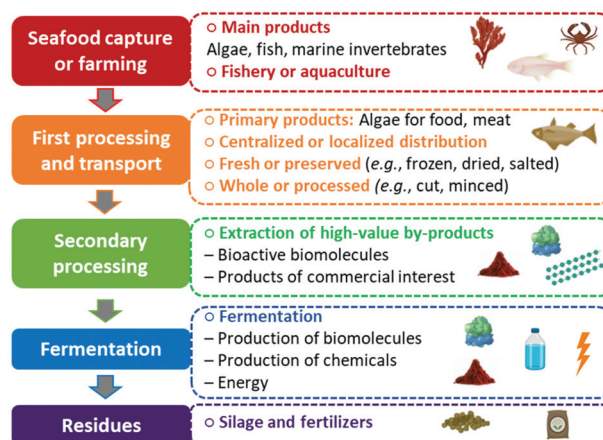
Seafood capture or farming

○ Main products
Algae, fish, marine invertebrates
○ Fishery or aquaculture

First processing and transport

○ Primary products: Algae for food, meat
○ Centralized or localized distribution
○ Fresh or preserved (e.g., frozen, dried, salted)
○ Whole or processed (e.g., cut, minced)

Secondary processing

○ Extraction of high-value by-products
– Bioactive biomolecules
– Products of commercial interest

Fermentation

○ Fermentation
– Production of biomolecules
– Production of chemicals
– Energy

Residues

○ Silage and fertilizers